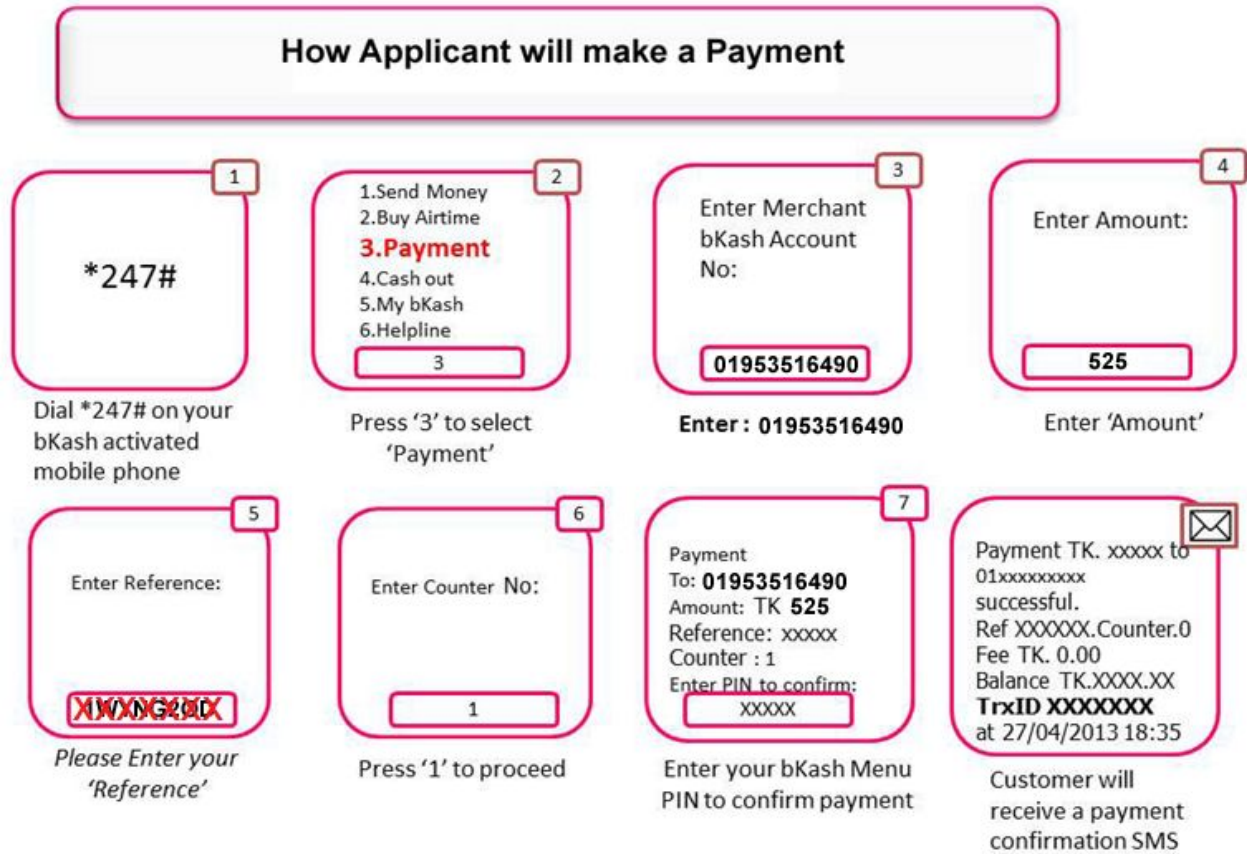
How Applicant will make a Payment

1

*247#

Dial *247# on your bKash activated mobile phone

2

1.Send Money
2.Buy Airtime
3.Payment
4.Cash out
5.My bKash
6.Helpline

3

Press '3' to select 'Payment'

3

Enter Merchant bKash Account No:

01953516490

Enter : 01953516490

4

Enter Amount:

525

Enter 'Amount'

5

Enter Reference:

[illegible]

Please Enter your 'Reference'

6

Enter Counter No:

1

Press '1' to proceed

7

Payment
To: 01953516490
Amount: TK 525
Reference: xxxxx
Counter : 1
Enter PIN to confirm:

XXXXX

Enter your bKash Menu PIN to confirm payment

Payment TK. xxxxx to 01xxxxxxxxx successful.
Ref XXXXXX.Counter.0
Fee TK. 0.00
Balance TK.XXXX.XX
TrxID XXXXXXX
at 27/04/2013 18:35

Customer will receive a payment confirmation SMS